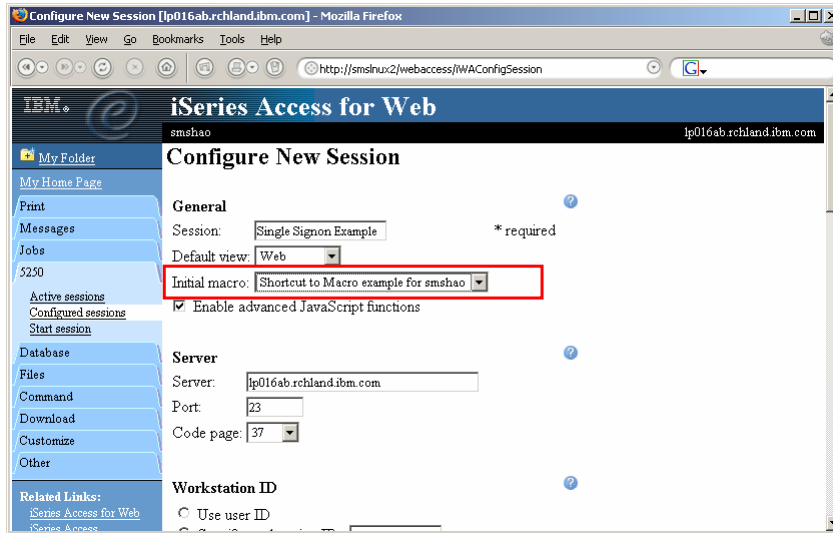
Configure New Session [lp016ab.rchland.ibm.com] - Mozilla Firefox

File Edit View Go Bookmarks Tools Help

http://smslnux2/webaccess/iWAConfigSession

IBM.

iSeries Access for Web

smshao

lp016ab.rchland.ibm.com

My Folder
My Home Page
Print
Messages
Jobs
5250
Active sessions
Configured sessions
Start session
Database
Files
Command
Download
Customize
Other

Related Links:
iSeries Access for Web
iSeries Access

Configure New Session

General

Session: Single Signon Example * required

Default view: Web

Initial macro: Shortcut to Macro example for smshao

☑ Enable advanced JavaScript functions

Server

Server: lp016ab.rchland.ibm.com

Port: 23

Code page: 37

Workstation ID

○ Use user ID

○ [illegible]